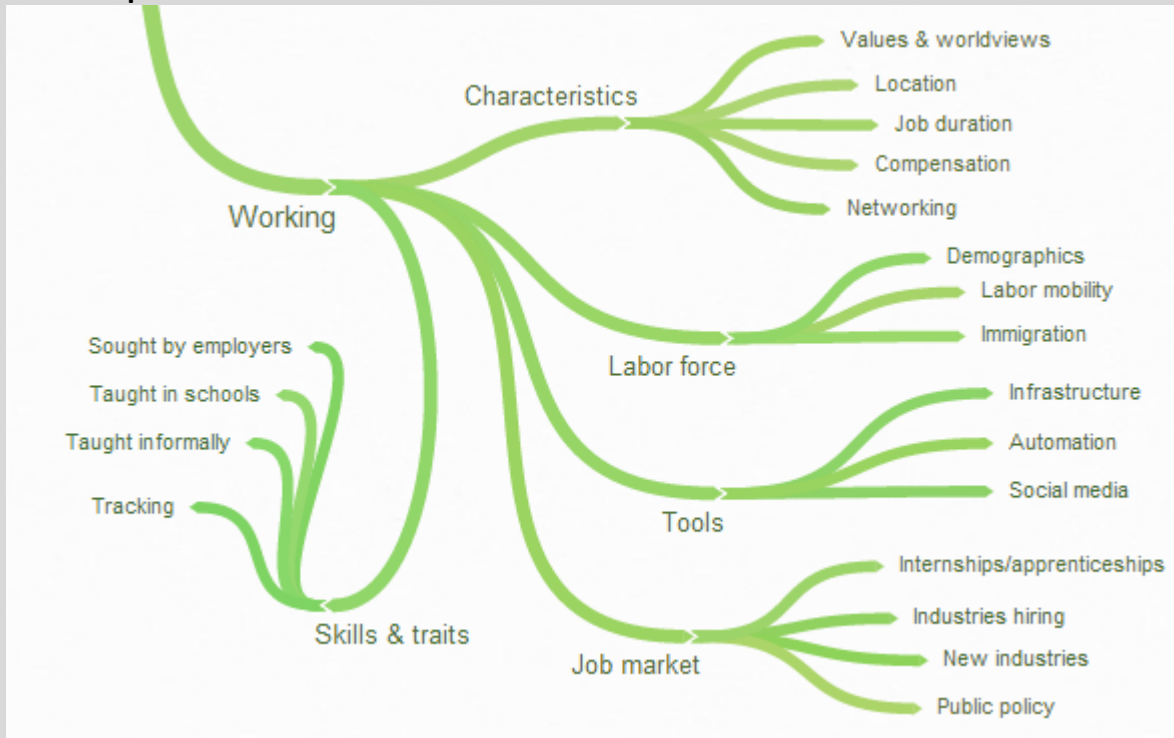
Working

Characteristics
Values & worldviews
Location
Job duration
Compensation
Networking

Labor force
Demographics
Labor mobility
Immigration

Tools
Infrastructure
Automation
Social media

Job market
Internships/apprenticeships
Industries hiring
New industries
Public policy

Skills & traits
Sought by employers
Taught in schools
Taught informally
Tracking